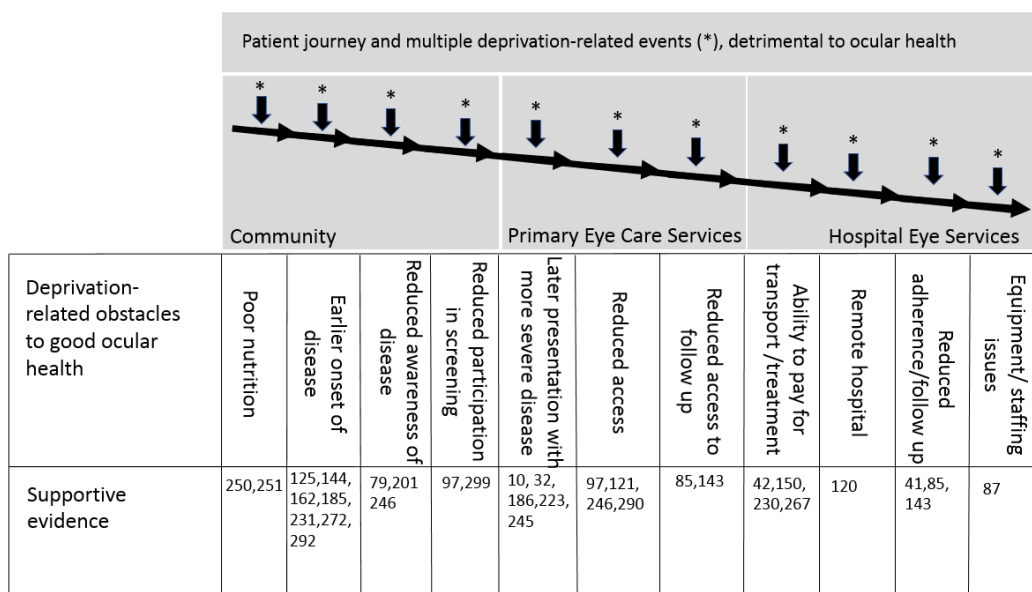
Patient journey and multiple deprivation-related events (*), detrimental to ocular health

* * * * * * * * * * *

Community

Primary Eye Care Services

Hospital Eye Services

| Deprivation-related obstacles to good ocular health | Poor nutrition | Earlier onset of disease | Reduced awareness of disease | Reduced participation in screening | Later presentation with more severe disease | Reduced access | Reduced access to follow up | Ability to pay for transport /treatment | Remote hospital | Reduced adherence/follow up | Equipment/ staffing issues |
|---|---|---|---|---|---|---|---|---|---|---|---|
| Supportive evidence | 250,251 | 125,144, 162,185, 231,272, 292 | 79,201 246 | 97,299 | 10, 32, 186,223, 245 | 97,121, 246,290 | 85,143 | 42,150, 230,267 | 120 | 41,85, 143 | 87 |